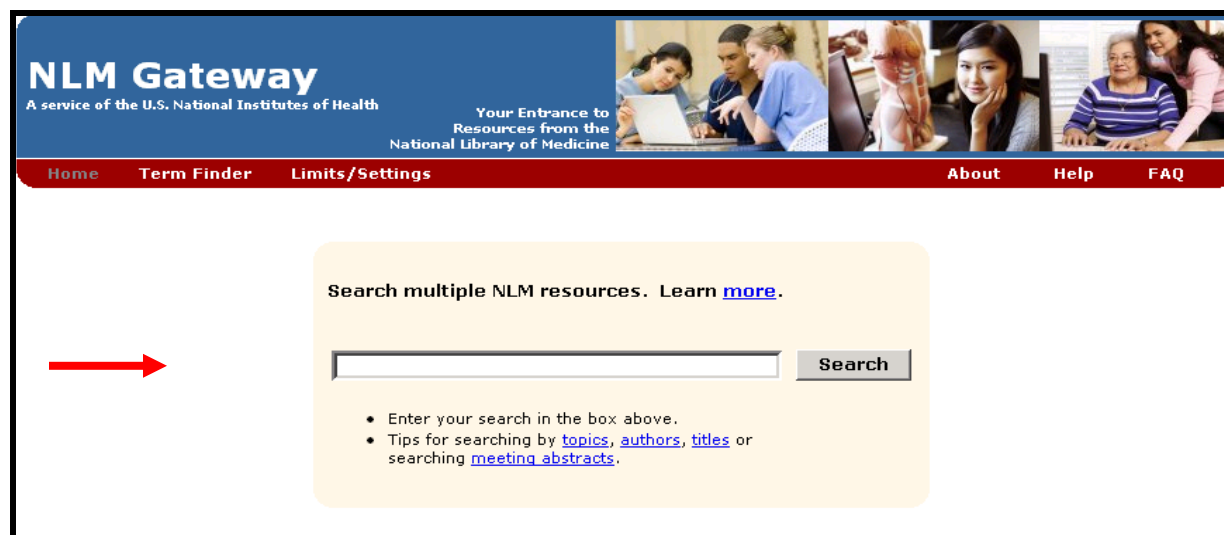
NLM Gateway
A service of the U.S. National Institutes of Health

Your Entrance to Resources from the National Library of Medicine

Home Term Finder Limits/Settings About Help FAQ

Search multiple NLM resources. Learn more.

Search

- Enter your search in the box above.
- Tips for searching by topics, authors, titles or searching meeting abstracts.